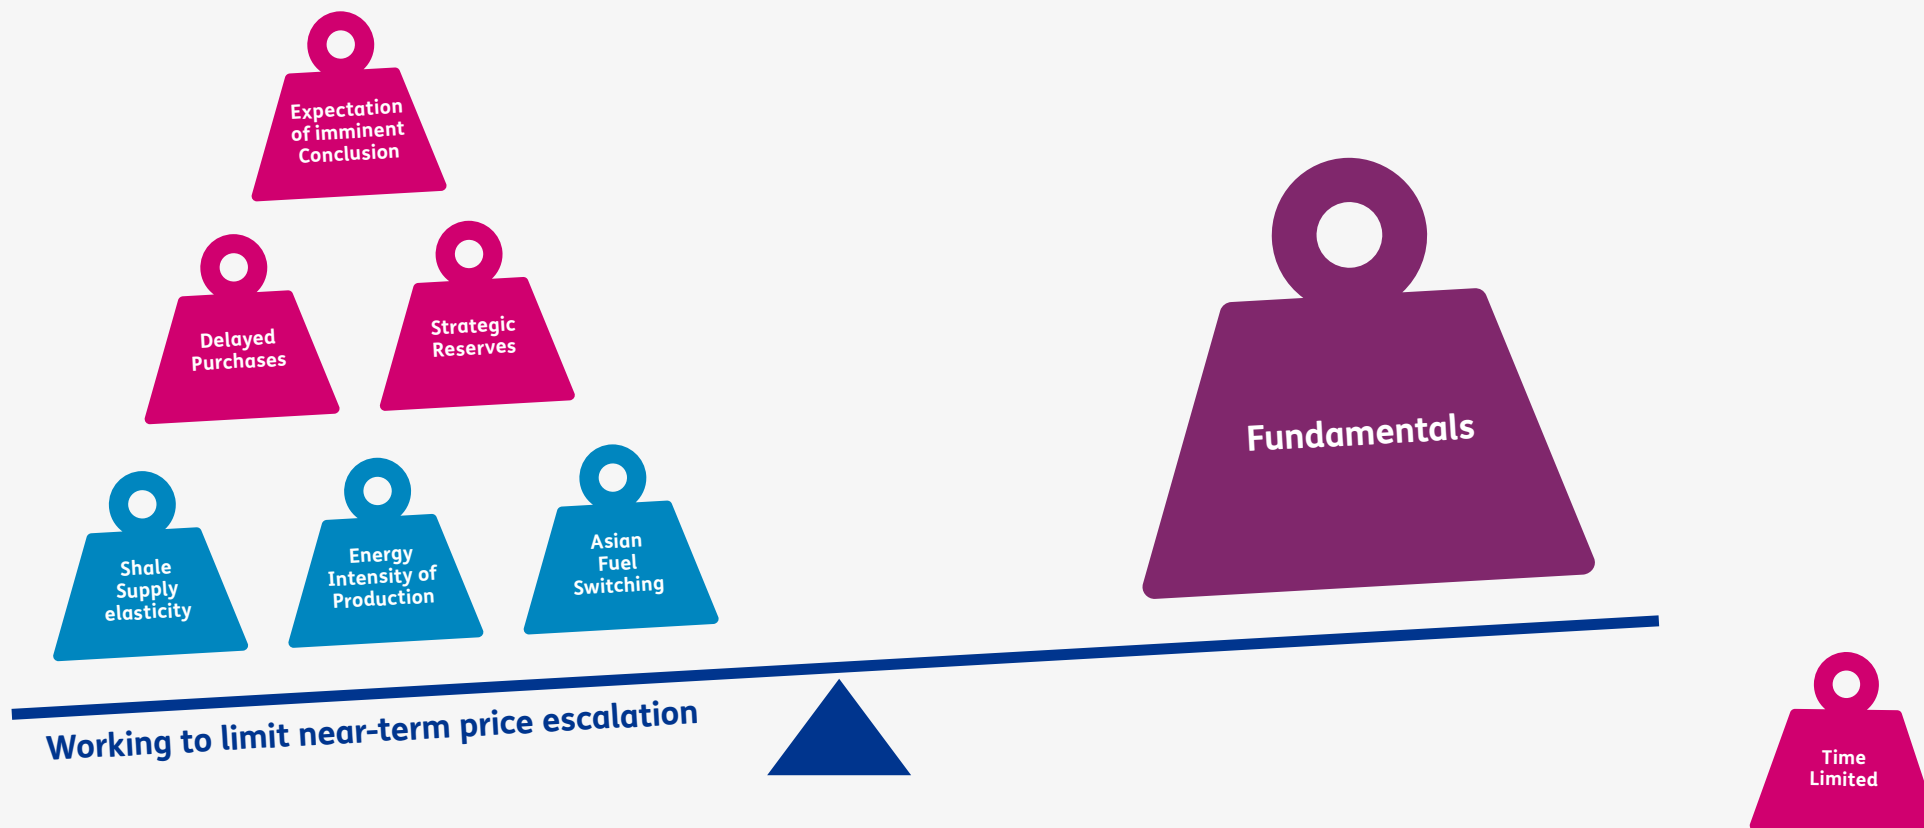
Expectation of imminent Conclusion

Delayed Purchases

Strategic Reserves

Shale Supply elasticity

Energy Intensity of Production

Asian Fuel Switching

Fundamentals

Working to limit near-term price escalation

Time Limited